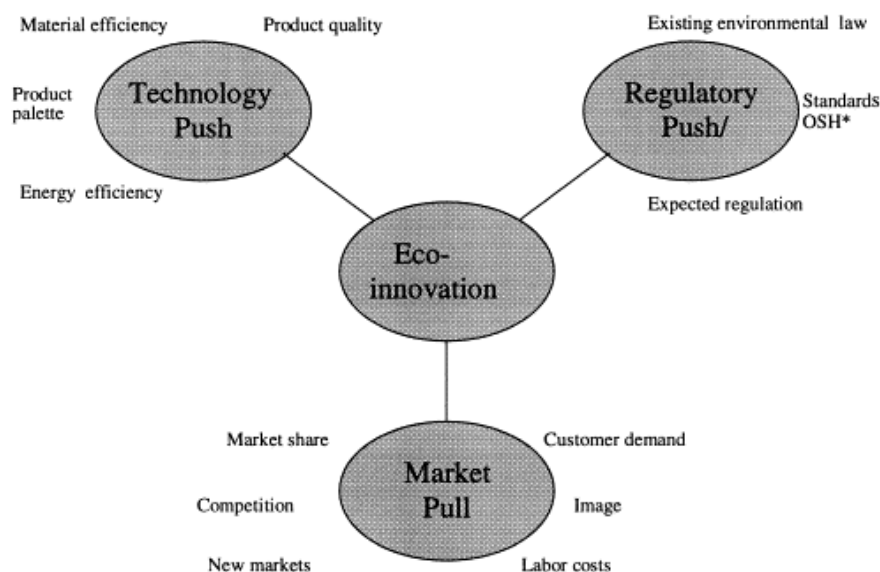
Material efficiency

Product quality

Product palette

Technology Push

Energy efficiency

Existing environmental law

Regulatory Push/

Standards OSH*

Expected regulation

Eco-innovation

Market share

Customer demand

Market Pull

Competition

Image

New markets

Labor costs